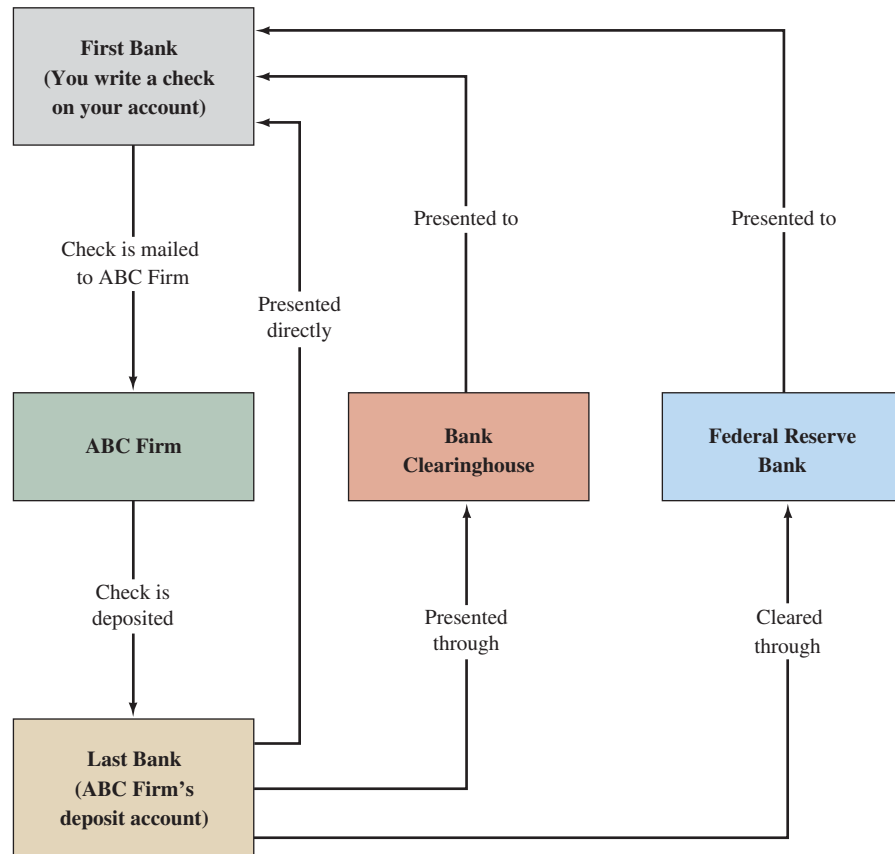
First Bank
(You write a check on your account)

Presented to

Presented to

Check is mailed to ABC Firm

Presented directly

ABC Firm

Bank Clearinghouse

Federal Reserve Bank

Check is deposited

Presented through

Cleared through

Last Bank
(ABC Firm's deposit account)